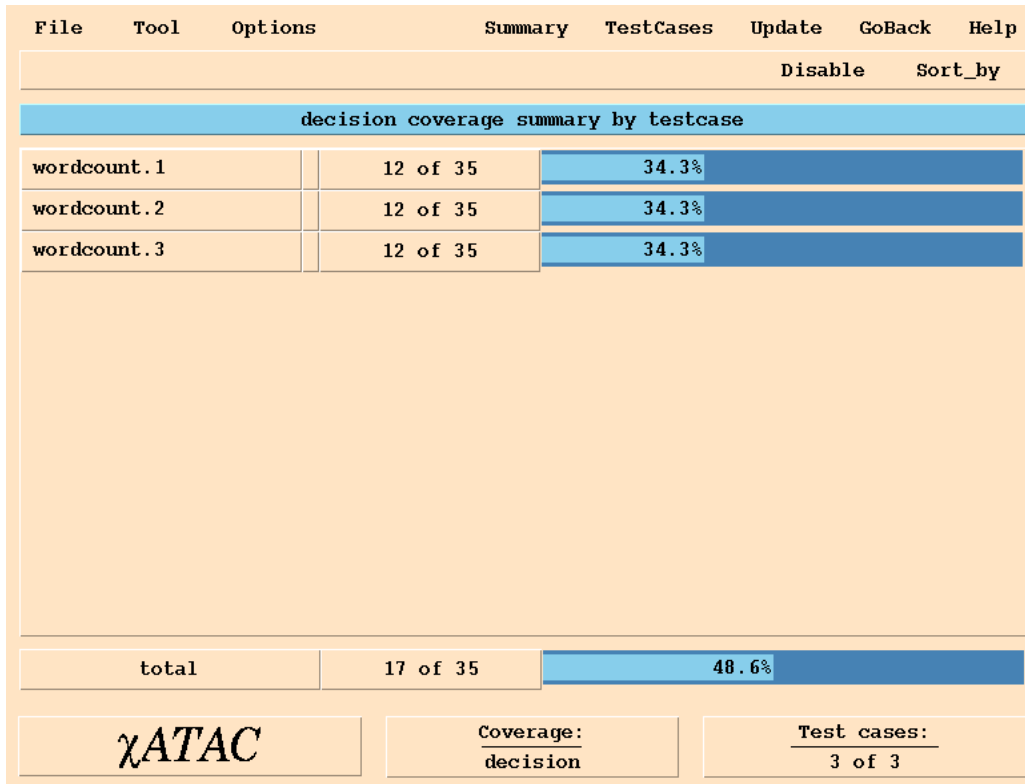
File Tool Options Summary TestCases Update GoBack Help

Disable Sort_by

decision coverage summary by testcase

| | | |
|---|---|---|
| wordcount.1 | 12 of 35 | 34.3% |
| wordcount.2 | 12 of 35 | 34.3% |
| wordcount.3 | 12 of 35 | 34.3% |

| | | |
|---|---|---|
| total | 17 of 35 | 48.6% |

$\chi$ATAC

Coverage:
decision

Test cases:
3 of 3